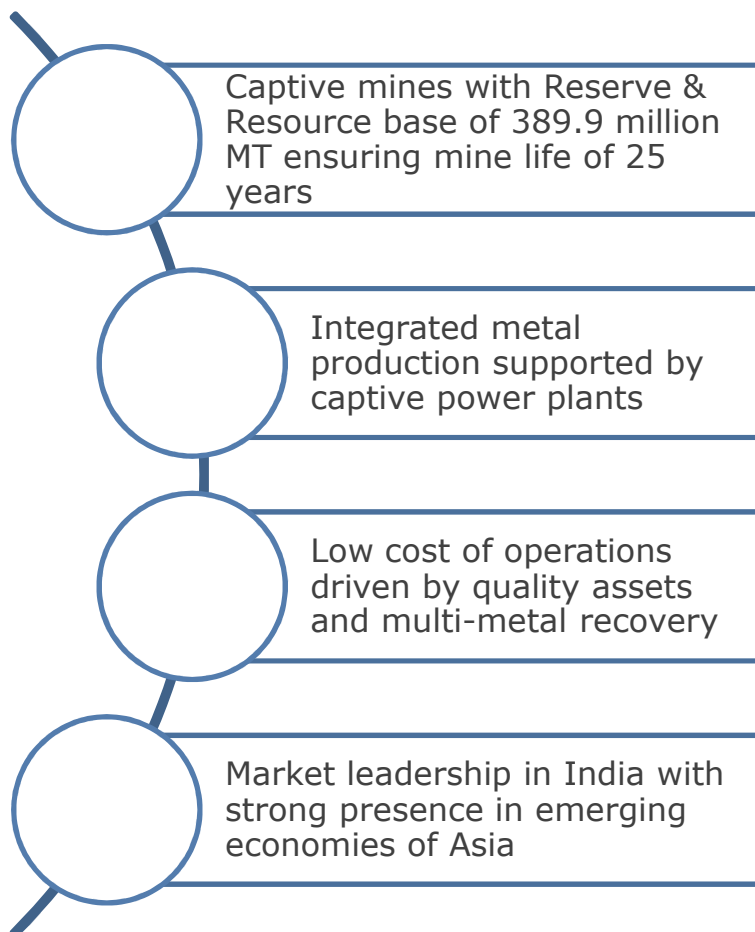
Captive mines with Reserve & Resource base of 389.9 million MT ensuring mine life of 25 years

Integrated metal production supported by captive power plants

Low cost of operations driven by quality assets and multi-metal recovery

Market leadership in India with strong presence in emerging economies of Asia